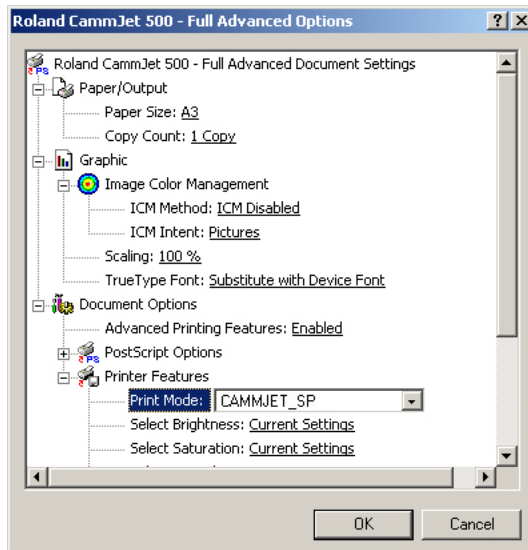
Roland CammJet 500 - Full Advanced Options

?
X

Roland CammJet 500 - Full Advanced Document Settings
Paper/Output
Paper Size: A3
Copy Count: 1 Copy
Graphic
Image Color Management
ICM Method: ICM Disabled
ICM Intent: Pictures
Scaling: 100 %
TrueType Font: Substitute with Device Font
Document Options
Advanced Printing Features: Enabled
PostScript Options
Printer Features
Print Mode: CAMMJET_SP
Select Brightness: Current Settings
Select Saturation: Current Settings
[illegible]

OK
Cancel